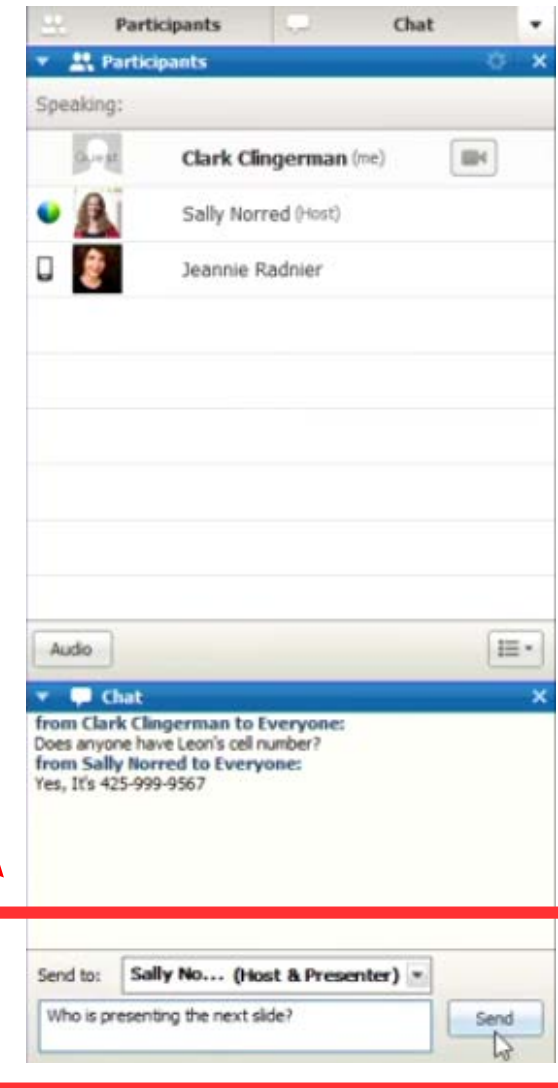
Participants

Chat

Participants

Speaking:

Guest

Clark Clingerman (me)

Sally Norred (Host)

Jeannie Radnier

Audio

Chat

from Clark Clingerman to Everyone:
Does anyone have Leon's cell number?
from Sally Norred to Everyone:
Yes, It's 425-999-9567

Send to: Sally No... (Host & Presenter)

Who is presenting the next slide?

Send